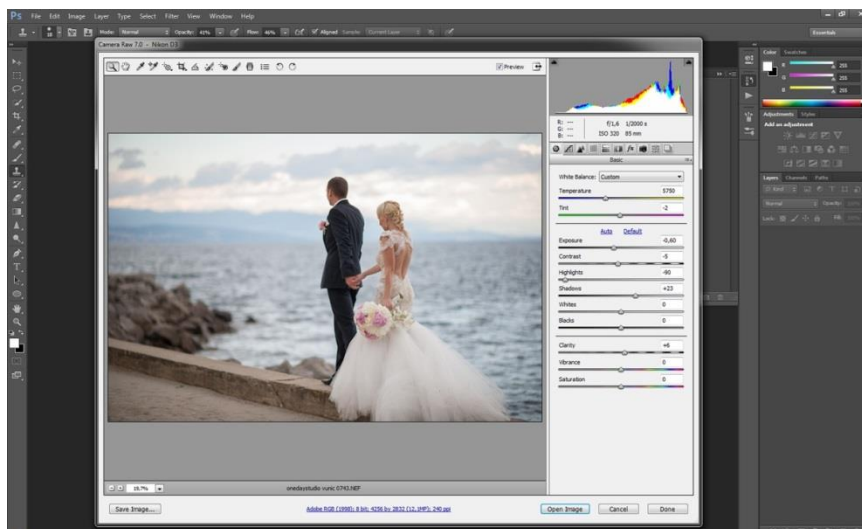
Ps File Edit Image Layer Type Select Filter View Window Help

Mode: Normal Opacity: 41% Flow: 46% Aligned Sample: Current Layer

Essentials

Camera Raw 7.0 - Nikon D3

Preview

R: --- G: --- B: ---
f/1,6 1/2000 s
ISO 320 85 mm

Basic

White Balance: Custom
Temperature 5750
Tint -2
Auto Default
Exposure -0,60
Contrast -5
Highlights -90
Shadows +23
Whites 0
Blacks 0
Clarity +6
Vibrance 0
Saturation 0

18,7%

onedaystudio vunic 0742.NEF

Save Image...

Adobe RGB (1998); 8 bit; 4256 by 2832 (12,1MP); 240 ppi

Open Image Cancel Done

Color Swatches
255
255
255

Adjustments Styles
Add an adjustment

Layers Channels Paths
Kind
Normal Opacity:
Lock: Fill: